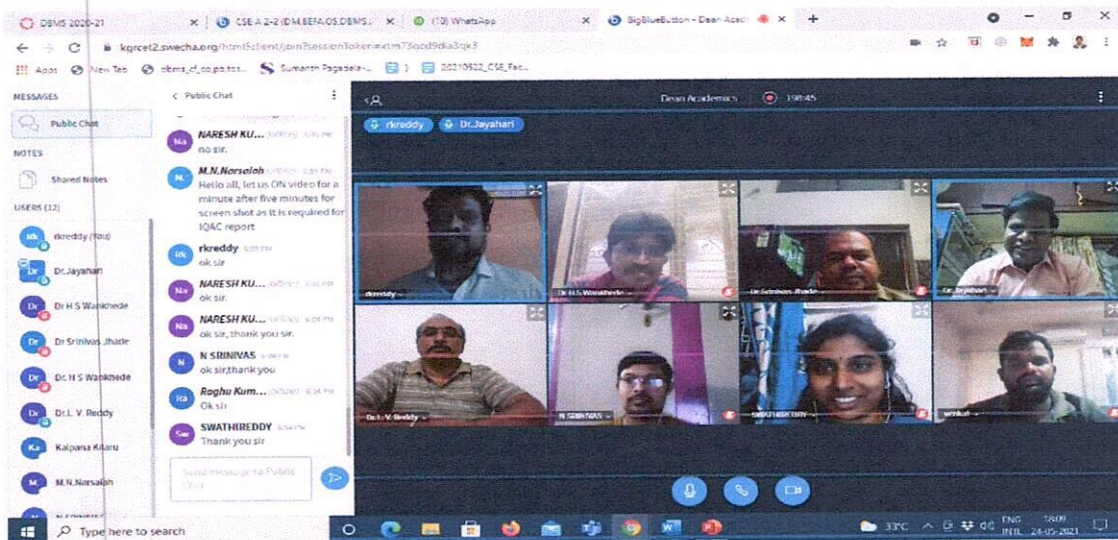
DBMS 2020-21 × CSE A 2-2 (DM,BEFA,OS,DBMS... × (10) WhatsApp × BigBlueButton - Dean Acad... × +

kgrcet2.swecha.org/html5client/join?sessionToken=xtm73qcd9dia3qk3

Apps New Tab dbms_cf_co,po,tos... Sumanth Pagadala-... 3 20210522_CSE_Fac...

MESSAGES
Public Chat
NOTES
Shared Notes
USERS (12)
rkreddy (You)
Dr.Jayahari
Dr H S Wankhede
Dr Srinivas Jhade
Dr. H S Wankhede
Dr.L. V. Reddy
Kalpana Kilaru
M.N.Narsaiah

< Public Chat

NARESH KU... 5:36 PM
no sir.

M.N.Narsaiah 5:39 PM
Hello all, let us ON video for a minute after five minutes for screen shot as it is required for IQAC report

rkreddy 5:39 PM
ok sir

NARESH KU... 5:40 PM
ok sir

NARESH KU... 6:04 PM
ok sir, thank you sir.

N SRINIVAS 6:04 PM
ok sir,thank you

Raghu Kum... 6:04 PM
Ok sir

SWATHIREDDY 6:04 PM
Thank you sir

Send message to Public Chat

Dean Academics 1:38:45

rkreddy Dr.Jayahari

rkreddy
Dr H S Wankhede
Dr Srinivas Jhade
Dr.Jayahari
Dr.L.V.Reddy
N SRINIVAS
SWATHIREDDY
venkat

Type here to search

33°C ENG INTL 18:09 24-05-2021